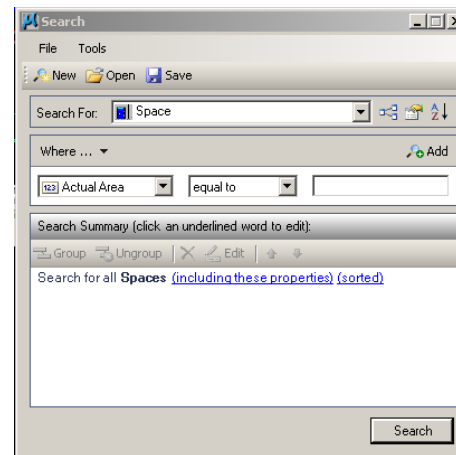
Search

File Tools

New Open Save

Search For: Space

Where ... ▼

Add

Actual Area

equal to

Search Summary (click an underlined word to edit):

Group Ungroup Edit

Search for all **Spaces** (including these properties) (sorted)

Search